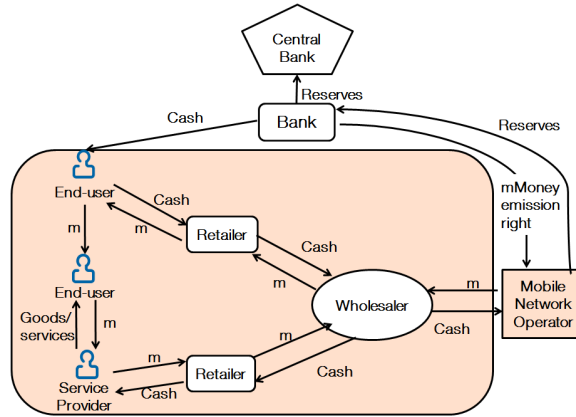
Central Bank

Reserves

Cash

Bank

Reserves

mMoney emission right

End-user

Cash

m

Retailer

Cash

m

m

End-user

Goods/ services

m

Wholesaler

m

Mobile Network Operator

Cash

m

m

Service Provider

Cash

Retailer

Cash